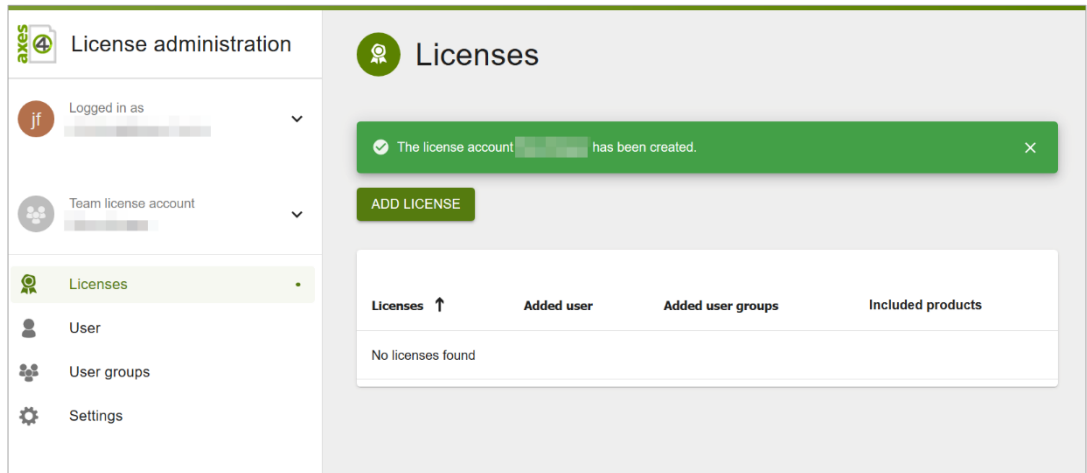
axes4 License administration

jf Logged in as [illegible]

Team license account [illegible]

Licenses

User

User groups

Settings

Licenses

The license account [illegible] has been created. ×

ADD LICENSE

| Licenses ↑ | Added user | Added user groups | Included products |
|---|---|---|---|
| No licenses found | | | |